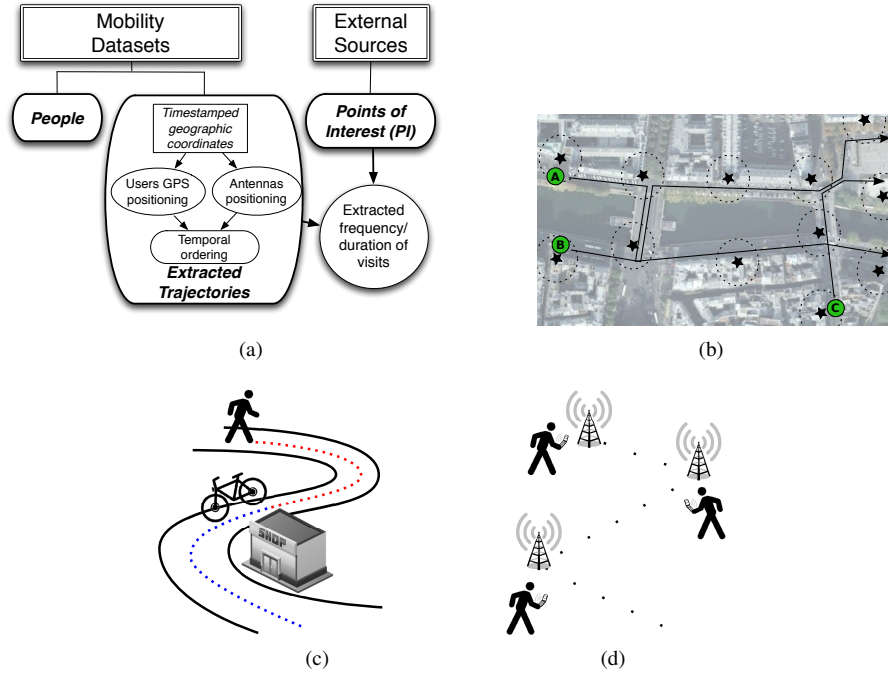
Mobility Datasets

External Sources

People

Timestamped geographic coordinates

Users GPS positioning

Antennas positioning

Temporal ordering

Extracted Trajectories

Points of Interest (PI)

Extracted frequency/ duration of visits

(a)

A

B

C

(b)

SHOP

(c)

(d)